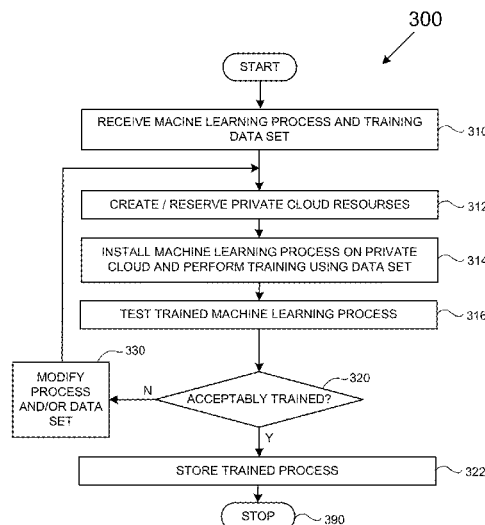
300

START

RECEIVE MACINE LEARNING PROCESS AND TRAINING DATA SET

310

CREATE / RESERVE PRIVATE CLOUD RESOURSES

312

INSTALL MACHINE LEARNING PROCESS ON PRIVATE CLOUD AND PERFORM TRAINING USING DATA SET

314

TEST TRAINED MACHINE LEARNING PROCESS

316

330

MODIFY PROCESS AND/OR DATA SET

N

ACCEPTABLY TRAINED?

320

Y

STORE TRAINED PROCESS

322

STOP

390